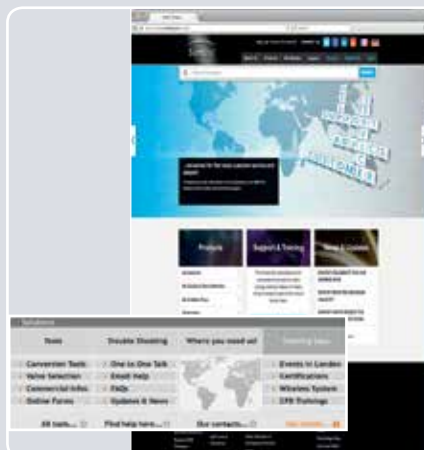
Solutions

| Tools | Trouble Shooting | Where you need us! | Coming Up! |
|---|---|---|---|
| Conversion Tools | One to One Talk | | Events in London |
| Valve Selection | Email Help | | Certifications |
| Commercial Info | FAQs | | Wireless System |
| Online Forms | Updates & News | | CPR Trainings |
| All tools... | Find help here... | Our contacts... | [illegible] |

Products

Support & Training

News & Events